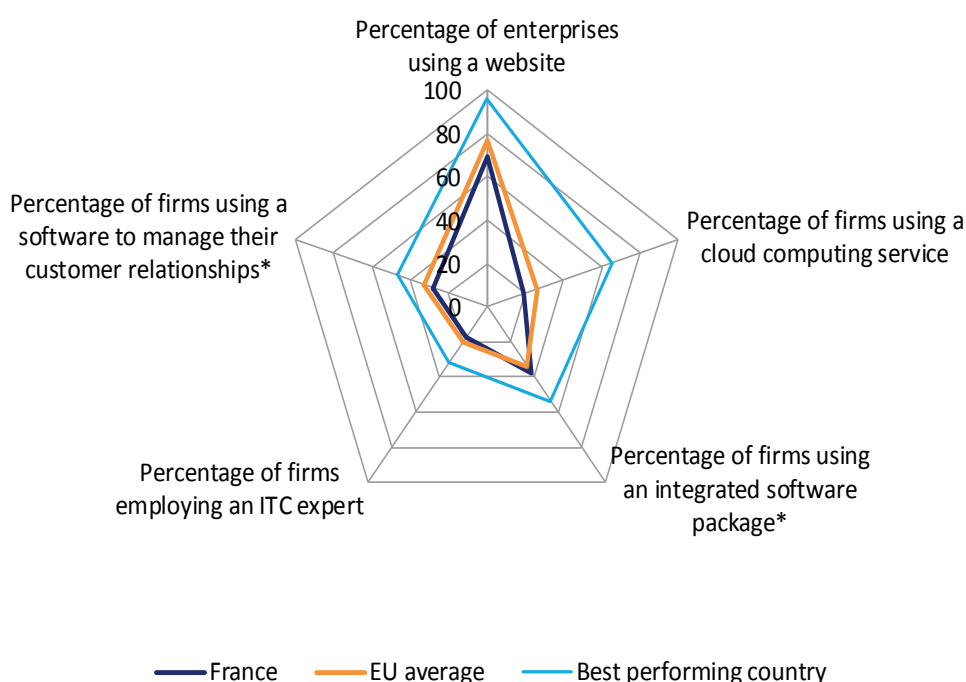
Percentage of enterprises using a website

100
80
60
40
20
0

Percentage of firms using a cloud computing service

Percentage of firms using an integrated software package*

Percentage of firms employing an ITC expert

Percentage of firms using a software to manage their customer relationships*

France
EU average
Best performing country